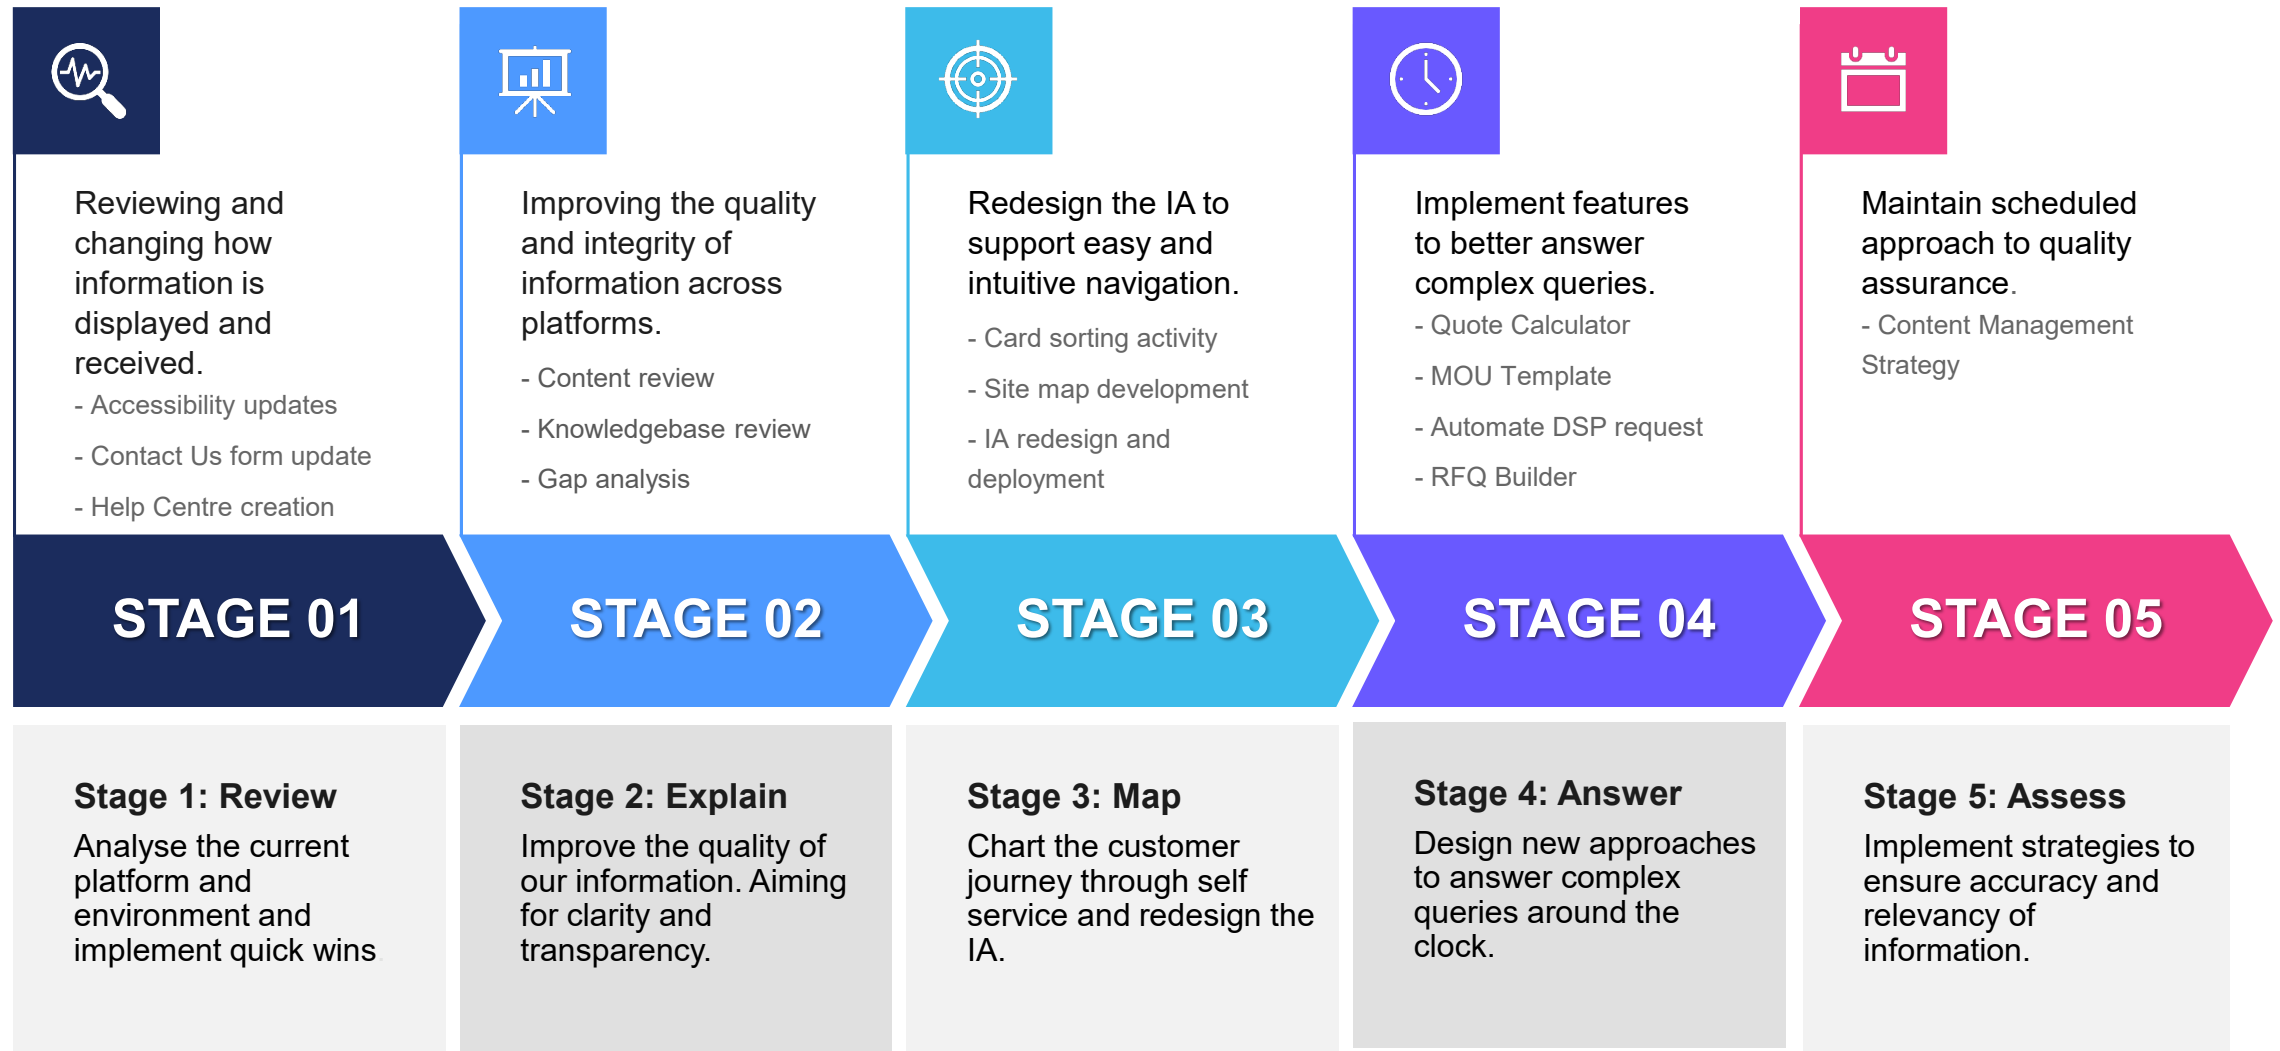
Reviewing and changing how information is displayed and received.

- Accessibility updates

- Contact Us form update

- Help Centre creation

STAGE 01

Stage 1: Review

Analyse the current platform and environment and implement quick wins.

Improving the quality and integrity of information across platforms.

- Content review

- Knowledgebase review

- Gap analysis

STAGE 02

Stage 2: Explain

Improve the quality of our information. Aiming for clarity and transparency.

Redesign the IA to support easy and intuitive navigation.

- Card sorting activity

- Site map development

- IA redesign and deployment

STAGE 03

Stage 3: Map

Chart the customer journey through self service and redesign the IA.

Implement features to better answer complex queries.

- Quote Calculator

- MOU Template

- Automate DSP request

- RFQ Builder

STAGE 04

Stage 4: Answer

Design new approaches to answer complex queries around the clock.

Maintain scheduled approach to quality assurance.

- Content Management Strategy

STAGE 05

Stage 5: Assess

Implement strategies to ensure accuracy and relevancy of information.